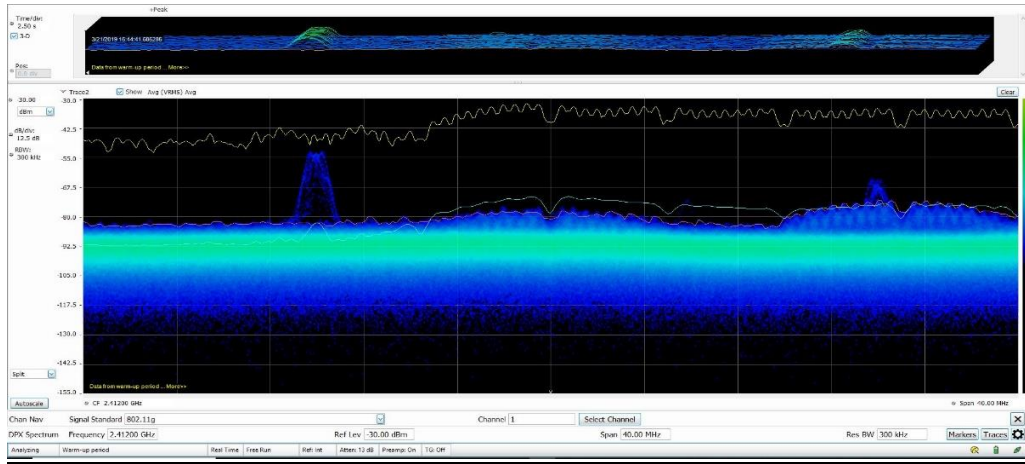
+Peak

Time/div
2.50 s
3-D

Pos:
0.0 div

3/21/2019 10:44:41.686290

Data from warm-up period... More>>

Trace2
Show Avg (VRMS) Avg
Clear

-30.00
dBm
dB/div:
12.5 dB
RBW:
300 kHz

-30.0
-42.5
-55.0
-67.5
-80.0
-92.5
-105.0
-117.5
-130.0
-142.5
-155.0

Split

Data from warm-up period... More>>

Autoscale
CF 2.41200 GHz
Span 40.00 MHz

Chan Nav Signal Standard 802.11g Channel 1 Select Channel
DPX Spectrum Frequency 2.41200 GHz Ref Lev -30.00 dBm Span 40.00 MHz Res BW 300 kHz Markers Traces

Analyzing Warm-up period Real Time Free Run Ref: Int Atten 13 dB Preamp: On TG: Off